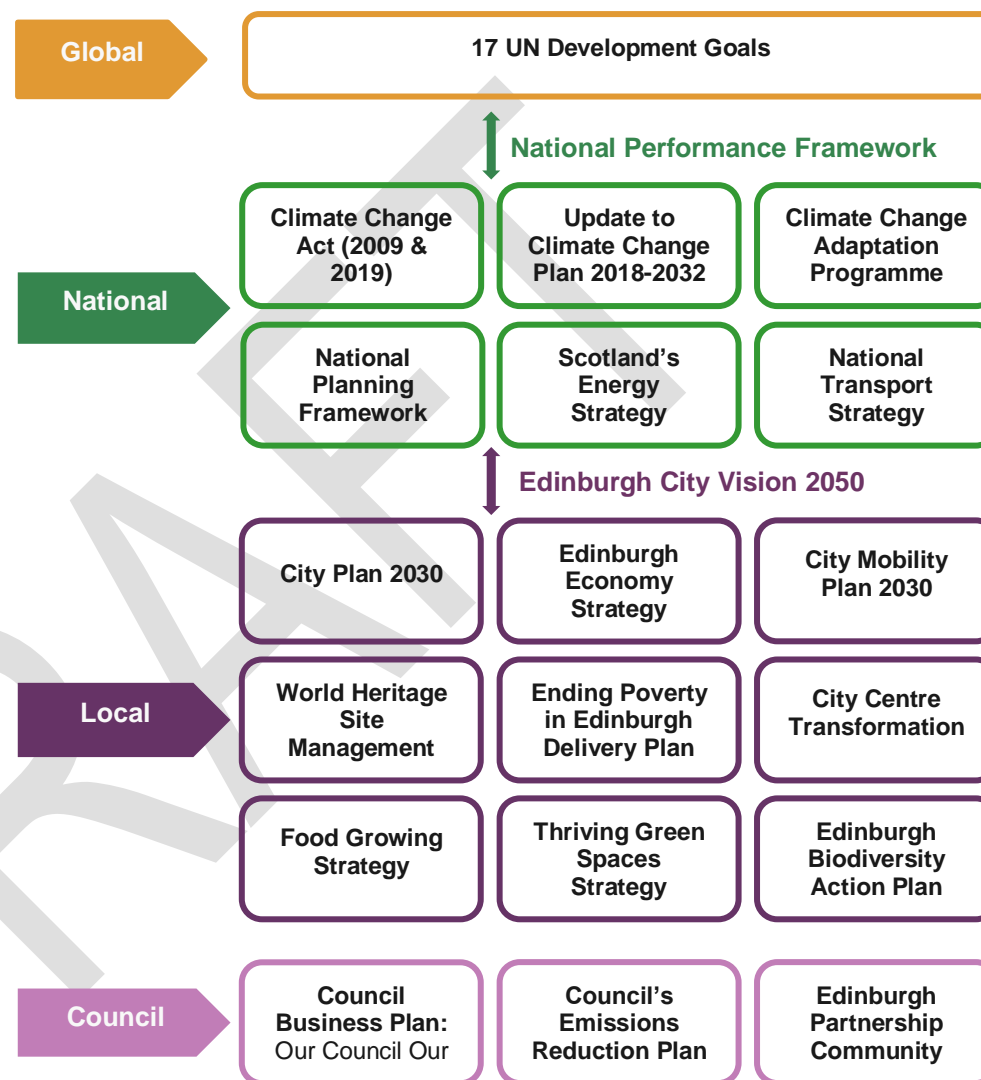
Global

17 UN Development Goals

National Performance Framework

National

Climate Change Act (2009 & 2019)

Update to Climate Change Plan 2018-2032

Climate Change Adaptation Programme

National Planning Framework

Scotland's Energy Strategy

National Transport Strategy

Edinburgh City Vision 2050

Local

City Plan 2030

Edinburgh Economy Strategy

City Mobility Plan 2030

World Heritage Site Management

Ending Poverty in Edinburgh Delivery Plan

City Centre Transformation

Food Growing Strategy

Thriving Green Spaces Strategy

Edinburgh Biodiversity Action Plan

Council

Council Business Plan: Our Council Our

Council's Emissions Reduction Plan

Edinburgh Partnership Community

DRAFT